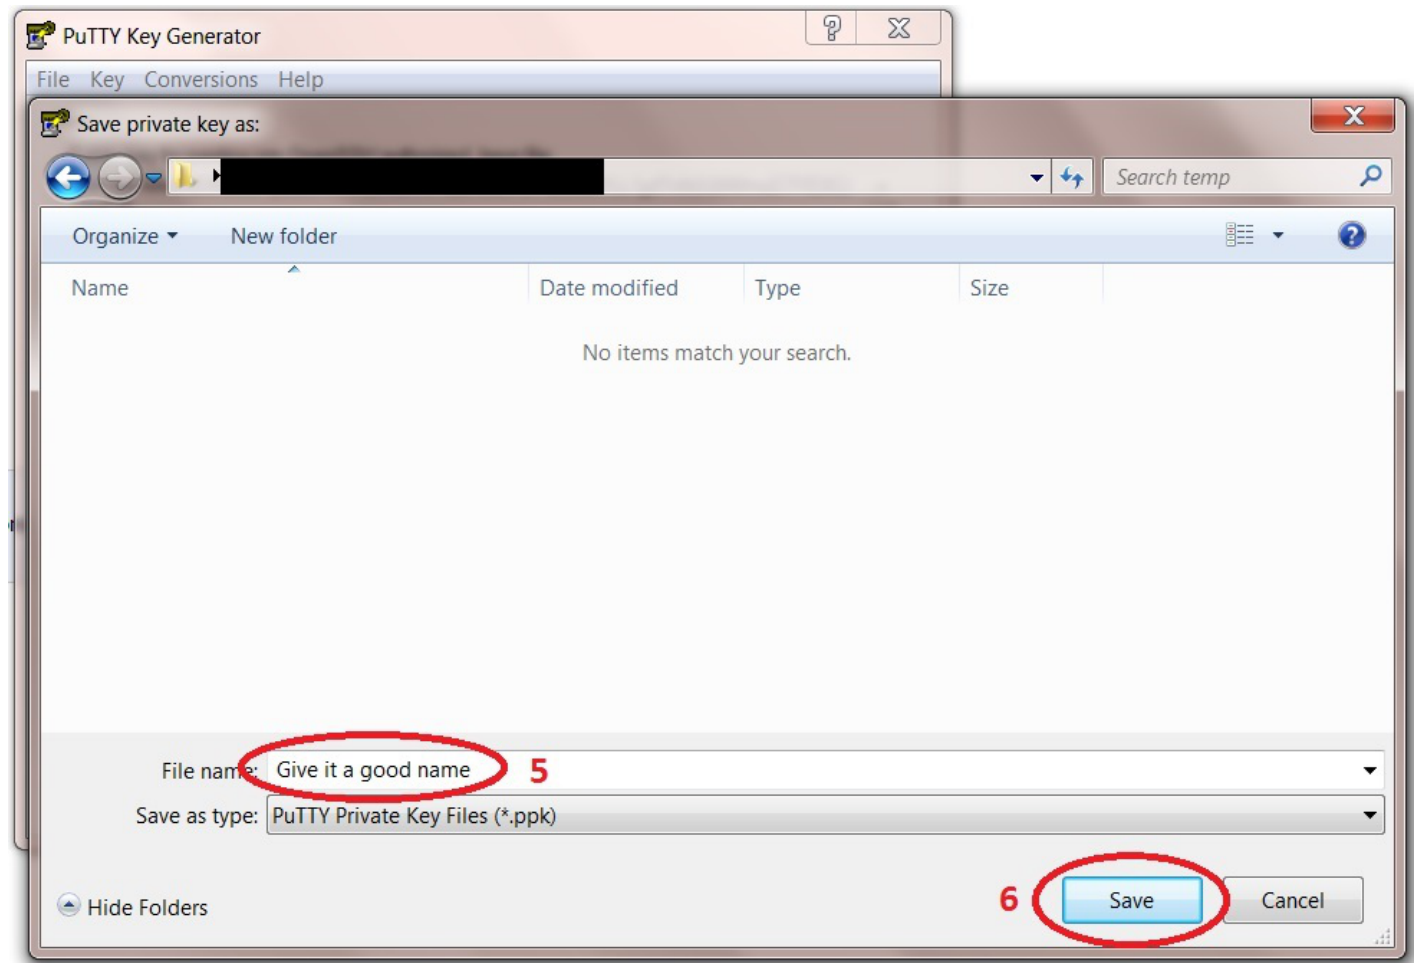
PuTTY Key Generator

File Key Conversions Help

Save private key as:

Search temp

Organize ▾ New folder

| Name | Date modified | Type | Size |
|---|---|---|---|

No items match your search.

File name: Give it a good name 5

Save as type: PuTTY Private Key Files (*.ppk)

Hide Folders

6 Save Cancel